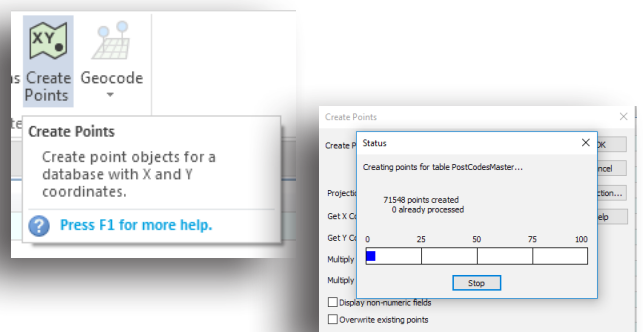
as Create Points Geocode
te

Create Points
Create point objects for a database with X and Y coordinates.
Press F1 for more help.

Create Points
Create P
Projectio
Get X Co
Get Y Co
Multiply
Multiply
OK
ncel
ction...
elp
Display non-numeric fields
Overwrite existing points

Status
Creating points for table PostCodesMaster...
71548 points created
0 already processed
0 25 50 75 100
Stop